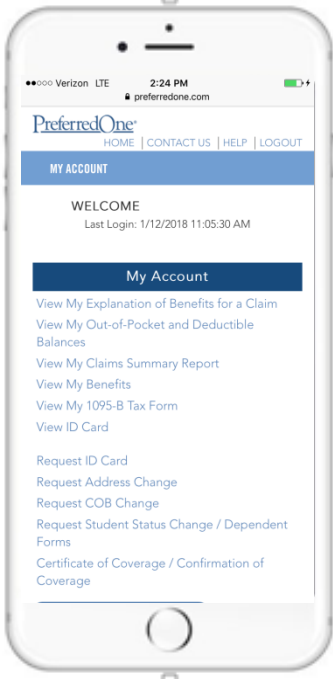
●●○○○ Verizon LTE 2:24 PM
preferredone.com

PreferredOne®
HOME | CONTACT US | HELP | LOGOUT

MY ACCOUNT

WELCOME
Last Login: 1/12/2018 11:05:30 AM

My Account

View My Explanation of Benefits for a Claim
View My Out-of-Pocket and Deductible Balances
View My Claims Summary Report
View My Benefits
View My 1095-B Tax Form
View ID Card

Request ID Card
Request Address Change
Request COB Change
Request Student Status Change / Dependent Forms
Certificate of Coverage / Confirmation of Coverage